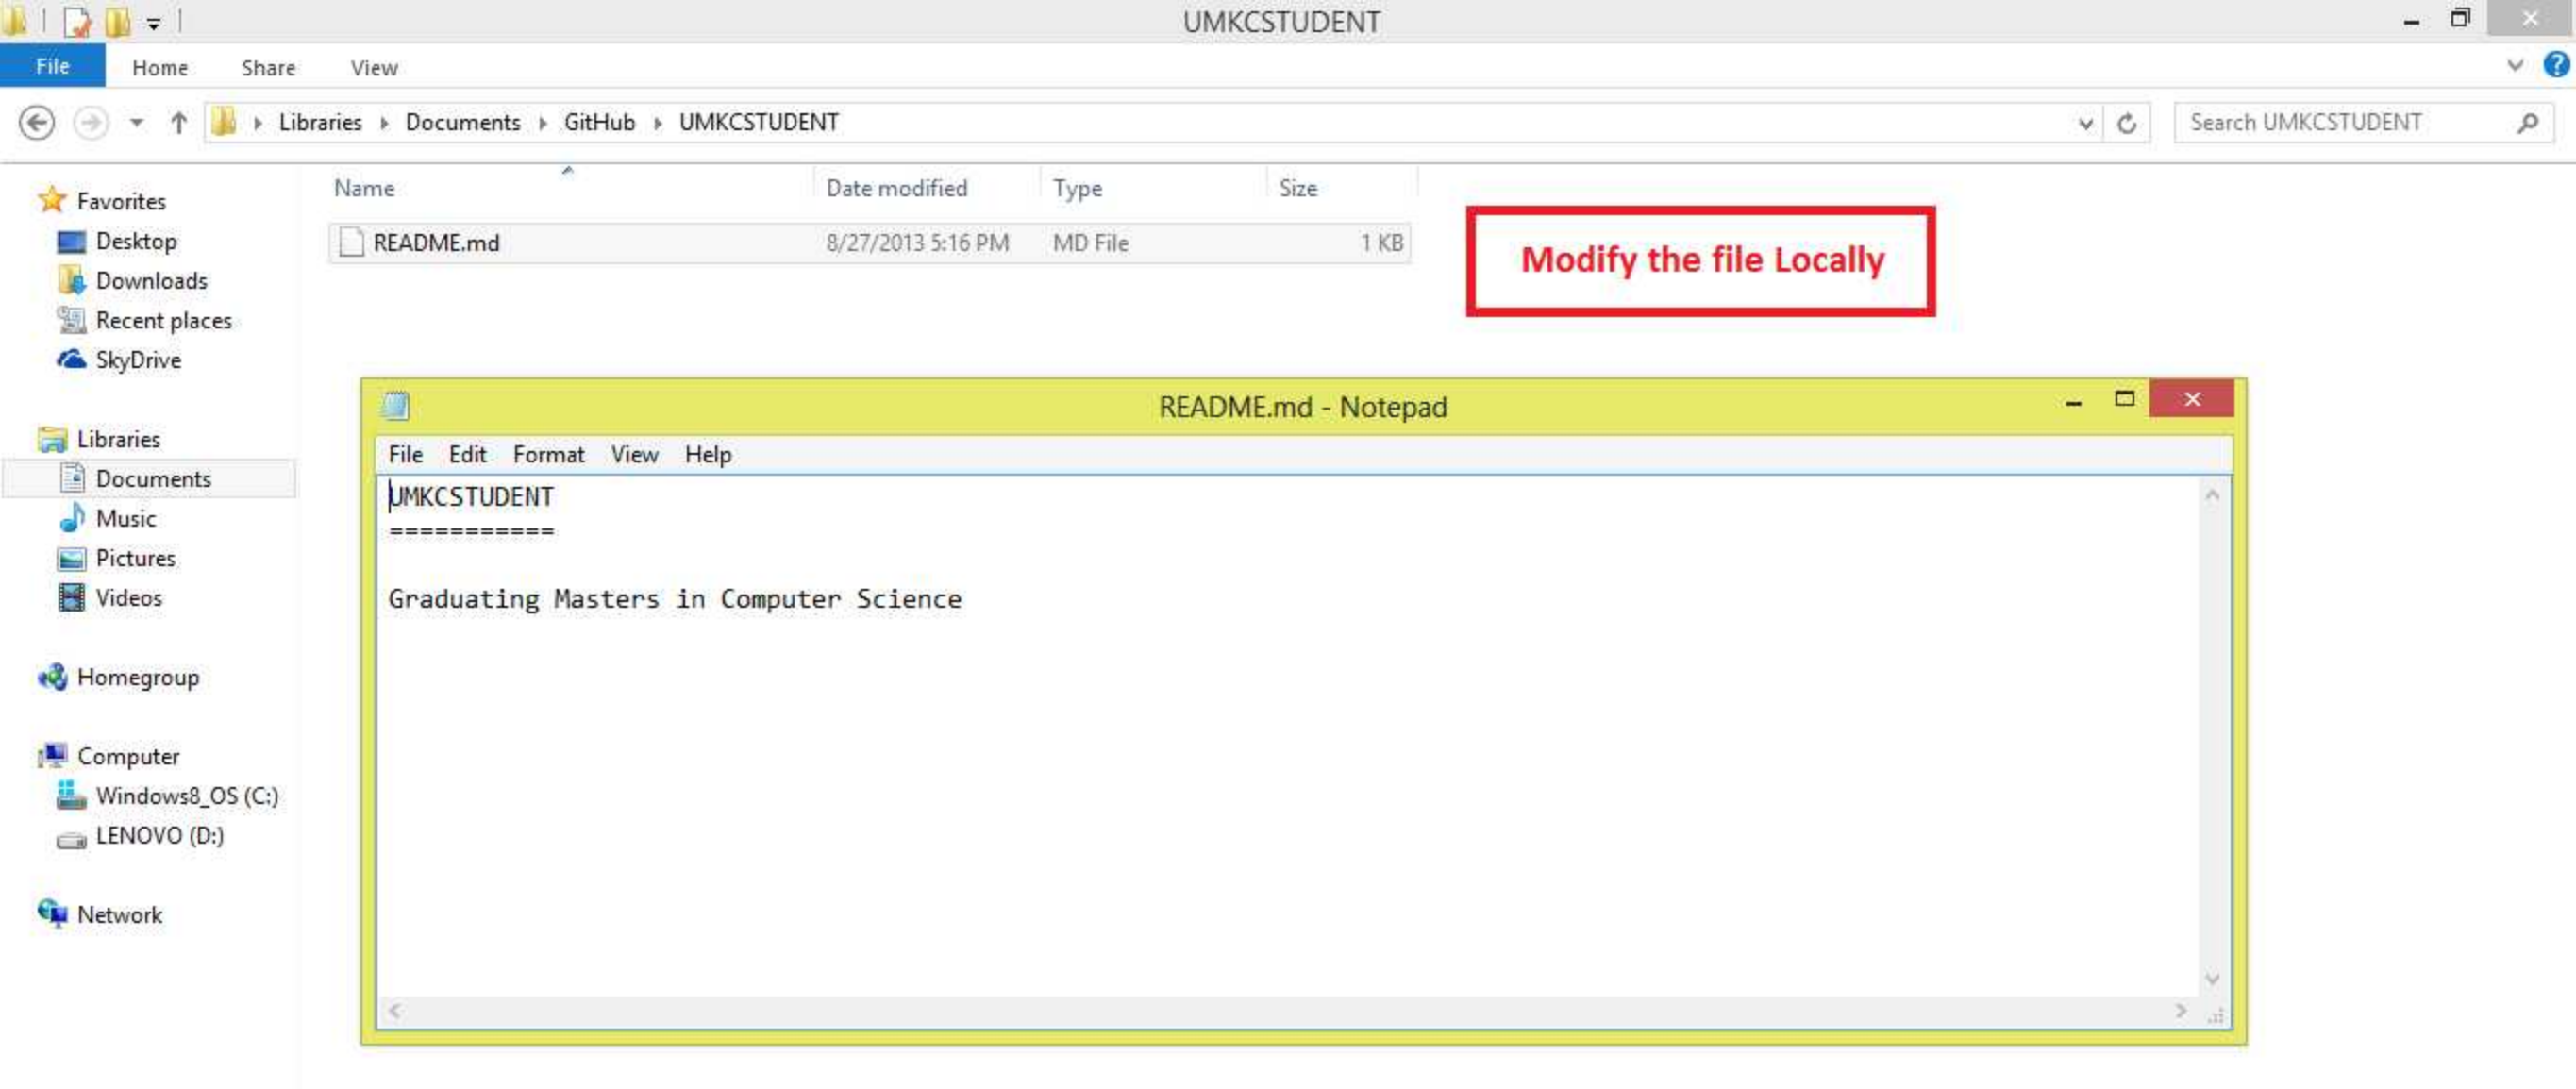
UMKCSTUDENT

File Home Share View

Libraries › Documents › GitHub › UMKCSTUDENT

Search UMKCSTUDENT

Favorites
Desktop
Downloads
Recent places
SkyDrive

Libraries
Documents
Music
Pictures
Videos

Homegroup

Computer
Windows8_OS (C:)
LENOVO (D:)

Network

| Name | Date modified | Type | Size |
|---|---|---|---|
| README.md | 8/27/2013 5:16 PM | MD File | 1 KB |

Modify the file Locally

README.md - Notepad

File Edit Format View Help

UMKCSTUDENT
===========

Graduating Masters in Computer Science